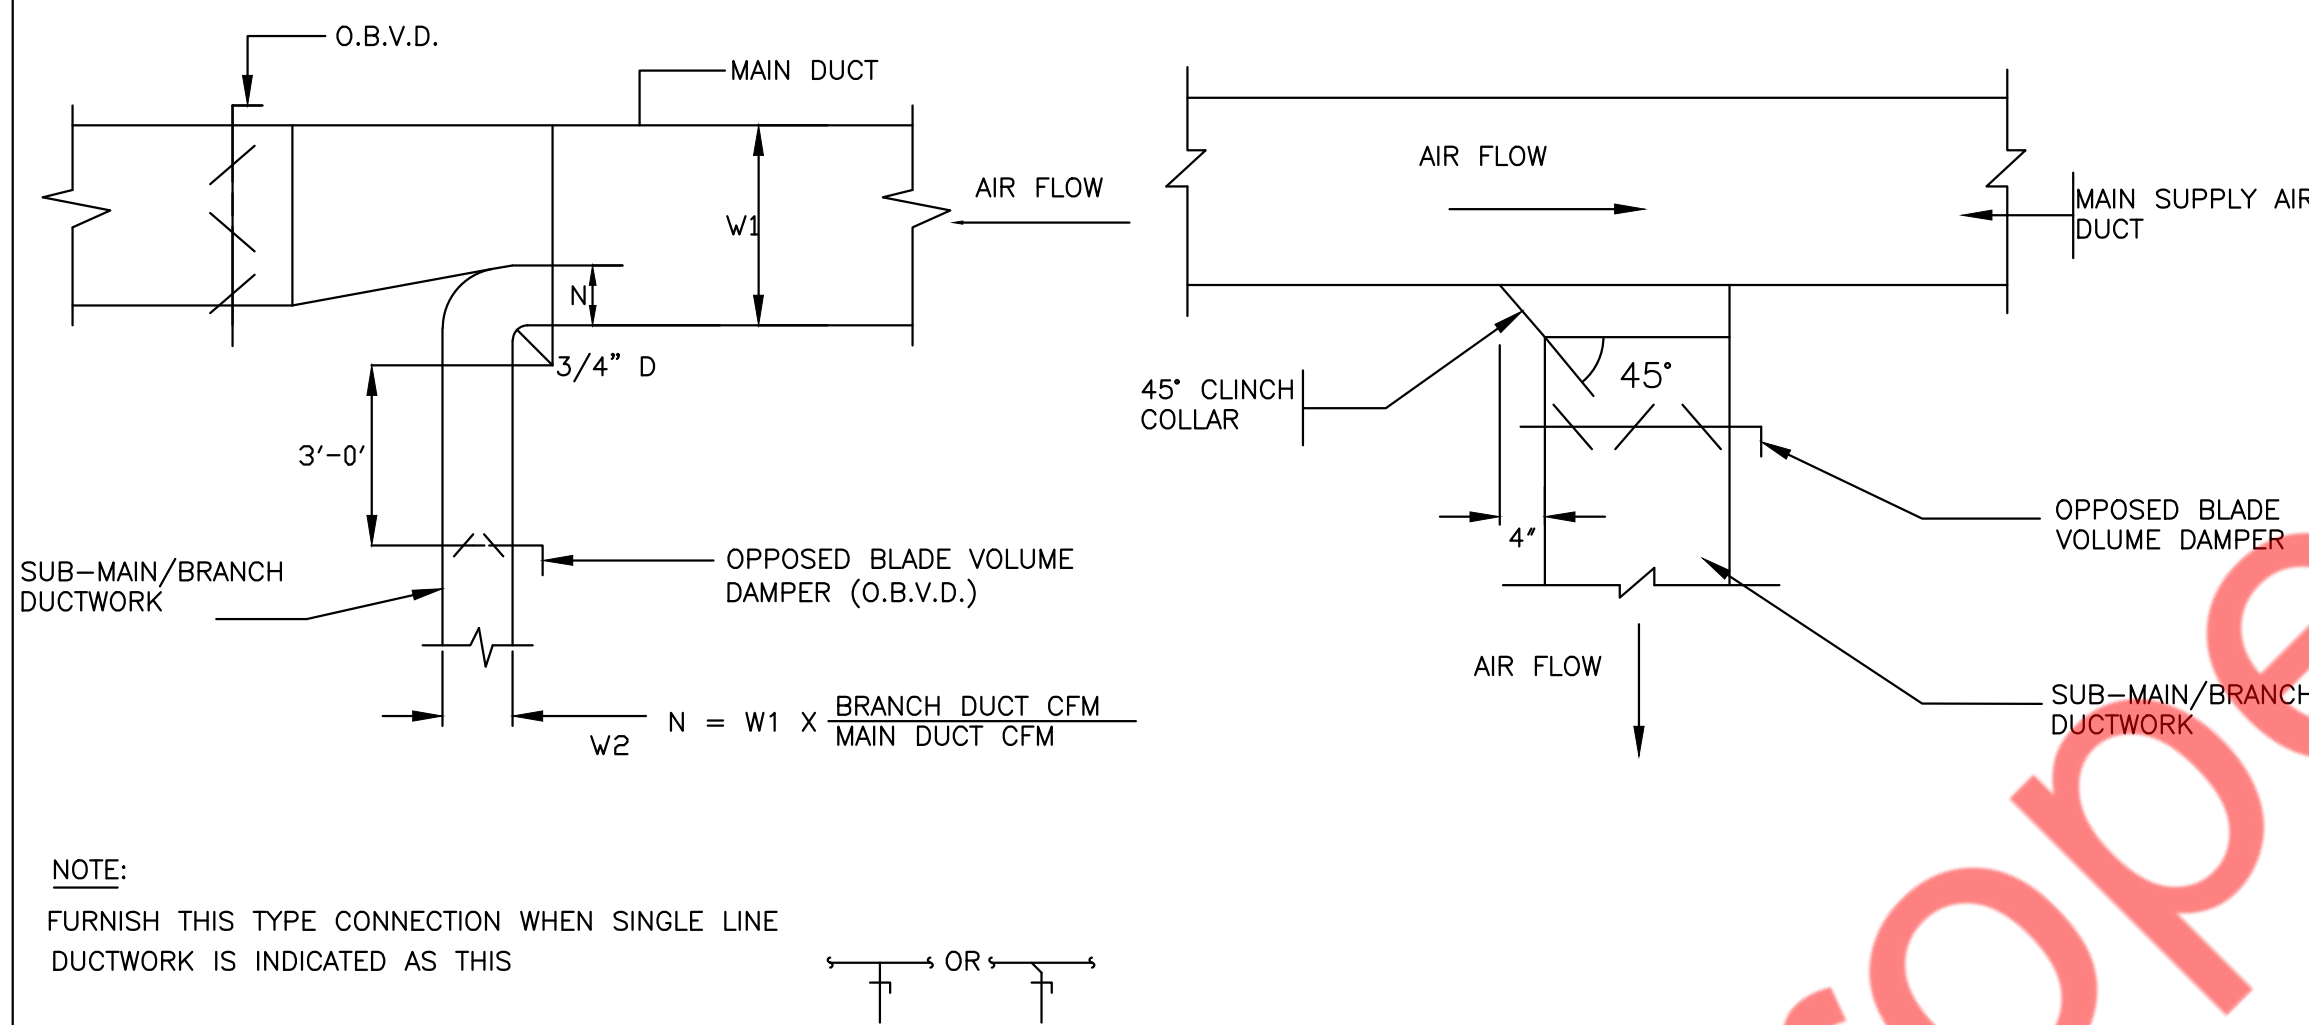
O.B.V.D.

MAIN DUCT

AIR FLOW

W1

N

3/4" D

3'-0'

SUB-MAIN/BRANCH DUCTWORK

OPPOSED BLADE VOLUME DAMPER (O.B.V.D.)

W2

$N = W1 \times \frac{\text{BRANCH DUCT CFM}}{\text{MAIN DUCT CFM}}$

AIR FLOW

MAIN SUPPLY AIR DUCT

45° CLINCH COLLAR

45°

4"

OPPOSED BLADE VOLUME DAMPER

AIR FLOW

SUB-MAIN/BRANCH DUCTWORK

NOTE:

FURNISH THIS TYPE CONNECTION WHEN SINGLE LINE DUCTWORK IS INDICATED AS THIS

OR

ope